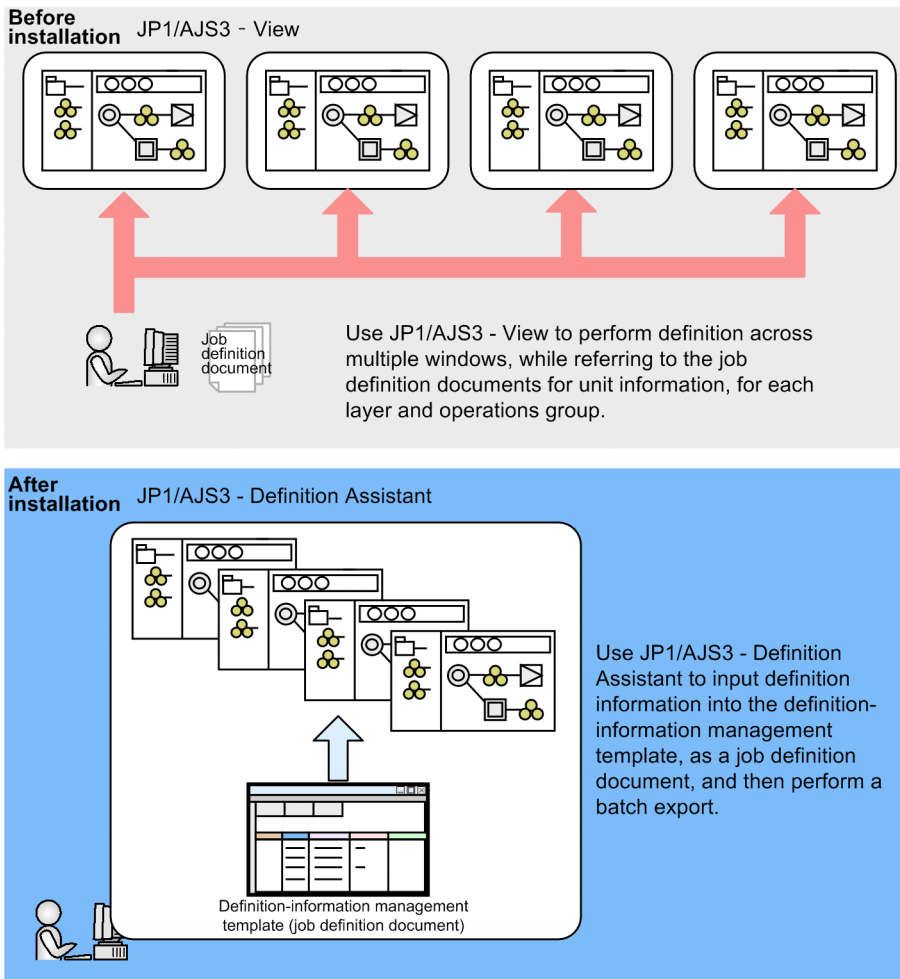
Before installation JP1/AJS3 - View

Job definition document

Use JP1/AJS3 - View to perform definition across multiple windows, while referring to the job definition documents for unit information, for each layer and operations group.

After installation JP1/AJS3 - Definition Assistant

Definition-information management template (job definition document)

Use JP1/AJS3 - Definition Assistant to input definition information into the definition-information management template, as a job definition document, and then perform a batch export.